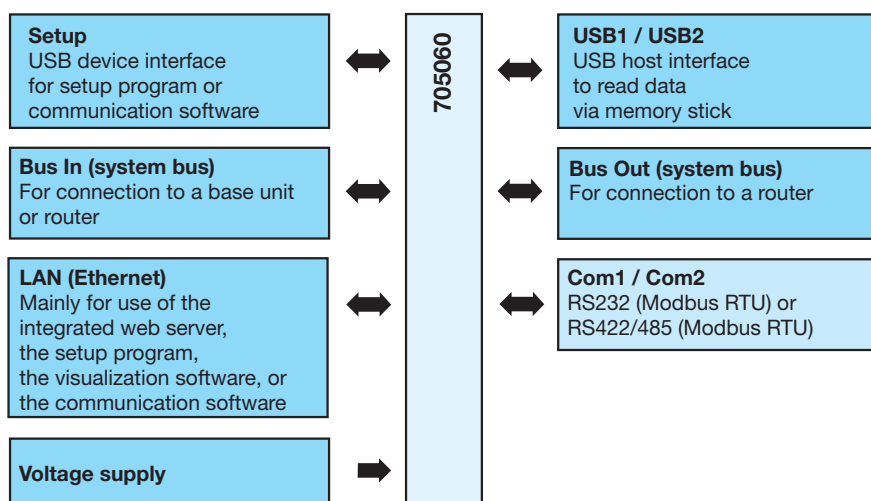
**Setup**
USB device interface for setup program or communication software

**Bus In (system bus)**
For connection to a base unit or router

**LAN (Ethernet)**
Mainly for use of the integrated web server, the setup program, the visualization software, or the communication software

**Voltage supply**

705060

**USB1 / USB2**
USB host interface to read data via memory stick

**Bus Out (system bus)**
For connection to a router

**Com1 / Com2**
RS232 (Modbus RTU) or RS422/485 (Modbus RTU)